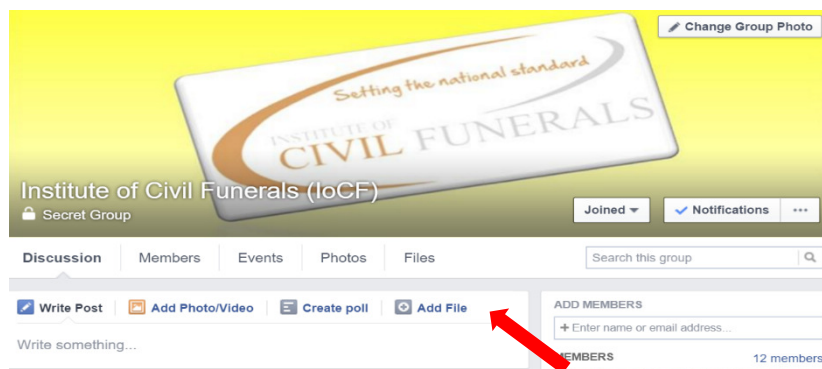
Change Group Photo

Setting the national standard

INSTITUTE OF CIVIL FUNERALS

Institute of Civil Funerals (IoCF)

Secret Group

Joined

Notifications

...

Discussion

Members

Events

Photos

Files

Search this group

Write Post

Add Photo/Video

Create poll

Add File

Write something...

ADD MEMBERS

+ Enter name or email address...

MEMBERS

12 members